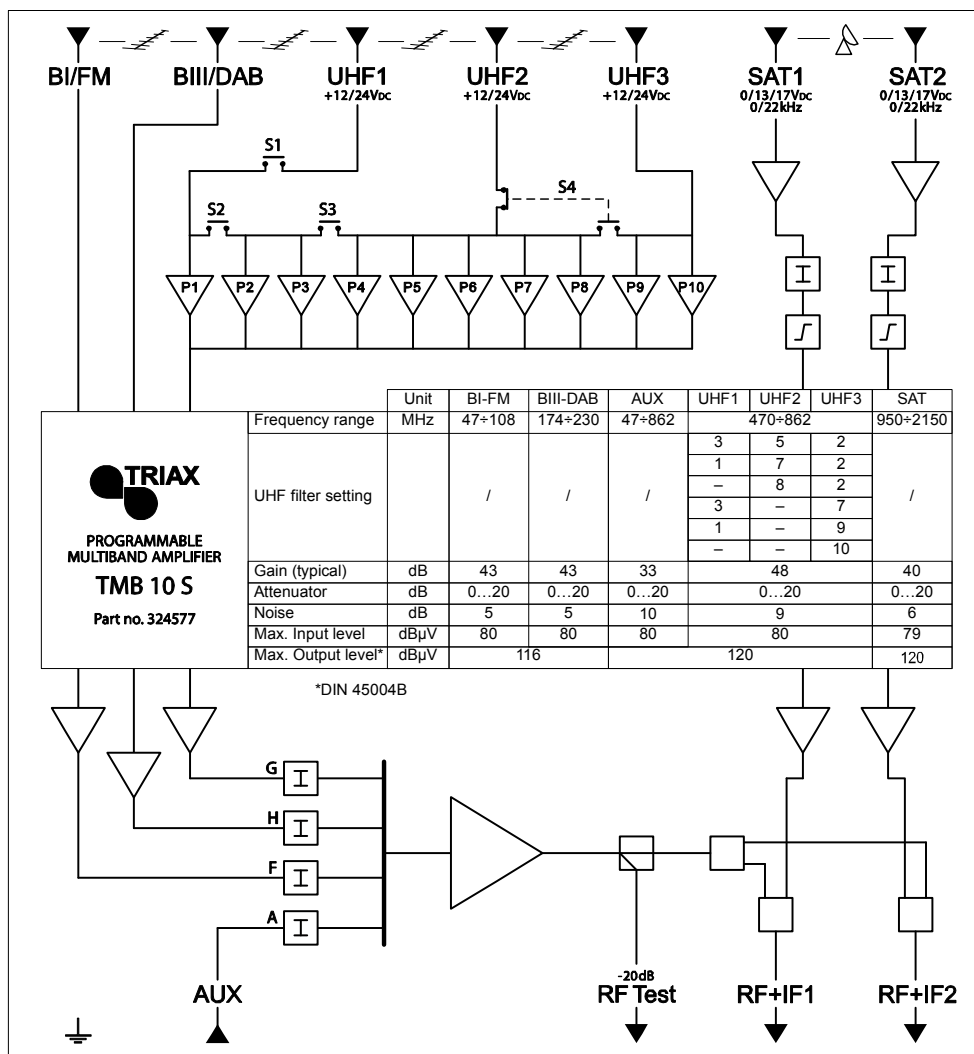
BI/FM BIII/DAB UHF1 +12/24VDC UHF2 +12/24VDC UHF3 +12/24VDC SAT1 0/13/17VDC 0/22kHz SAT2 0/13/17VDC 0/22kHz

S1 S2 S3 S4

P1 P2 P3 P4 P5 P6 P7 P8 P9 P10

TRIAX

PROGRAMMABLE MULTIBAND AMPLIFIER

TMB 10 S

Part no. 324577

| | Unit | BI-FM | BIII-DAB | AUX | UHF1 | UHF2 | UHF3 | SAT |
|---|---|---|---|---|---|---|---|---|
| Frequency range | MHz | 47÷108 | 174÷230 | 47÷862 | 470÷862 | | | 950÷2150 |
| UHF filter setting | | / | / | / | 3 | 5 | 2 | / |
| | | | | | 1 | 7 | 2 | |
| | | | | | – | 8 | 2 | |
| | | | | | 3 | – | 7 | |
| | | | | | 1 | – | 9 | |
| | | | | | – | – | 10 | |
| Gain (typical) | dB | 43 | 43 | 33 | 48 | | | 40 |
| Attenuator | dB | 0…20 | 0…20 | 0…20 | 0…20 | | | 0…20 |
| Noise | dB | 5 | 5 | 10 | 9 | | | 6 |
| Max. Input level | dBµV | 80 | 80 | 80 | 80 | | | 79 |
| Max. Output level* | dBµV | 116 | | 120 | | | | 120 |

*DIN 45004B

G H F A

AUX

-20dB RF Test

RF+IF1

RF+IF2